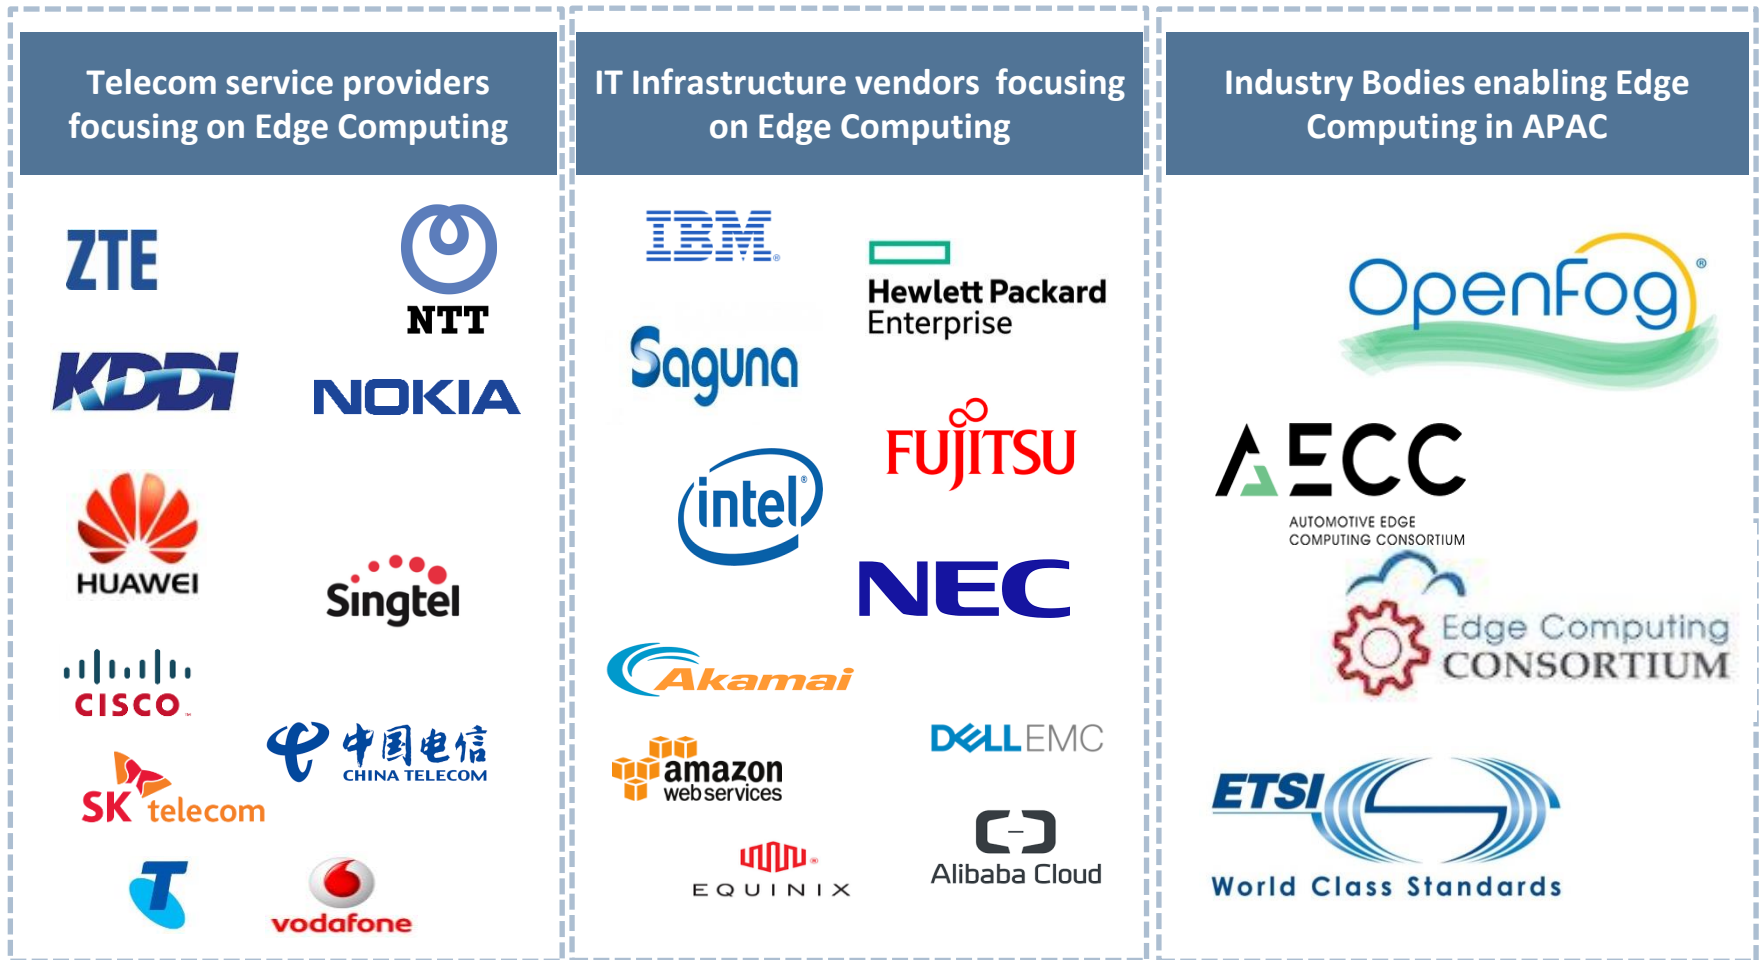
Telecom service providers focusing on Edge Computing

ZTE

NTT

KDDI

NOKIA

HUAWEI

Singtel

CISCO

中国电信
CHINA TELECOM

SK telecom

vodafone

IT Infrastructure vendors focusing on Edge Computing

IBM

Hewlett Packard Enterprise

Saguna

FUJITSU

intel

NEC

Akamai

DELLEMC

amazon web services

EQUINIX

Alibaba Cloud

Industry Bodies enabling Edge Computing in APAC

OpenFog

AECC
AUTOMOTIVE EDGE COMPUTING CONSORTIUM

Edge Computing CONSORTIUM

ETSI
World Class Standards